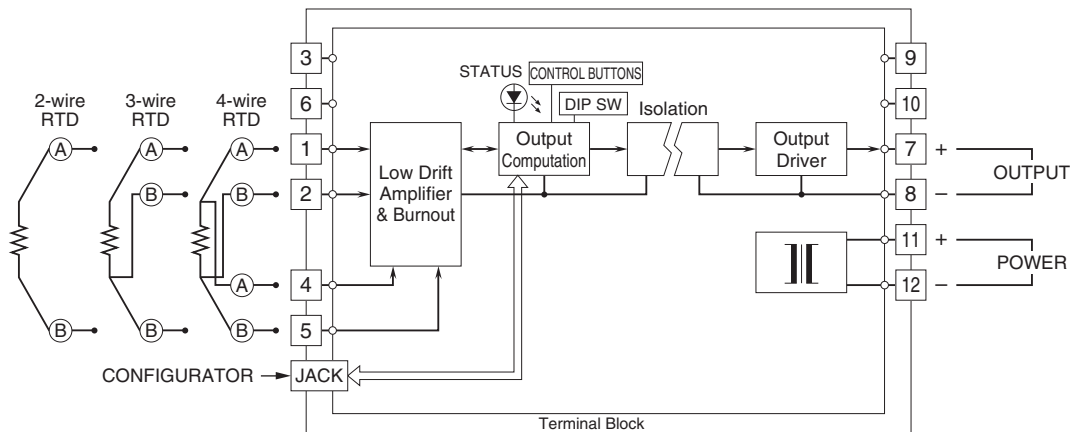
2-wire RTD
3-wire RTD
4-wire RTD

A
A
A
B
B
A
B
B
B

3
6
1
2
4
5

CONFIGURATOR
JACK

Low Drift Amplifier & Burnout

STATUS
CONTROL BUTTONS
DIP SW
Output Computation

Isolation

Output Driver

9
10
7
8
11
12

+
–
OUTPUT
+
–
POWER

Terminal Block